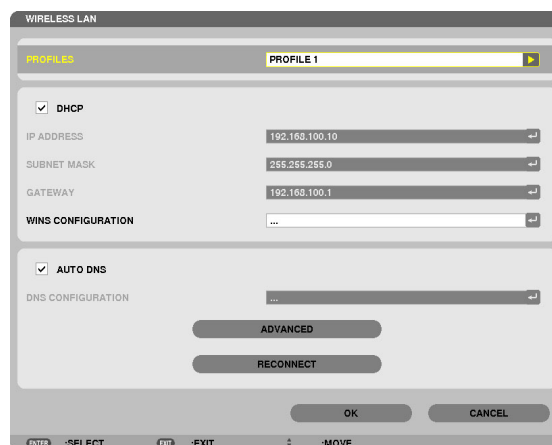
WIRELESS LAN

PROFILES PROFILE 1

DHCP

IP ADDRESS 192.168.100.10

SUBNET MASK 255.255.255.0

GATEWAY 192.168.100.1

WINS CONFIGURATION ...

AUTO DNS

DNS CONFIGURATION ...

ADVANCED

RECONNECT

OK CANCEL

ENTER :SELECT EXIT :EXIT :MOVE